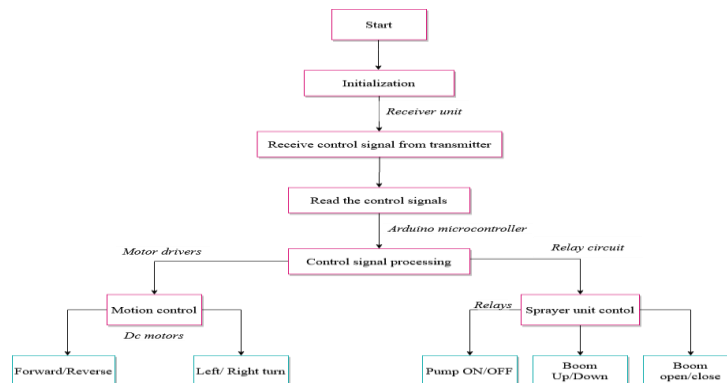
Start

Initialization

Receiver unit

Receive control signal from transmitter

Read the control signals

Arduino microcontroller

Motor drivers

Control signal processing

Relay circuit

Motion control

Dc motors

Relays

Sprayer unit contol

Forward/Reverse

Left/ Right turn

Pump ON/OFF

Boom Up/Down

Boom open/close